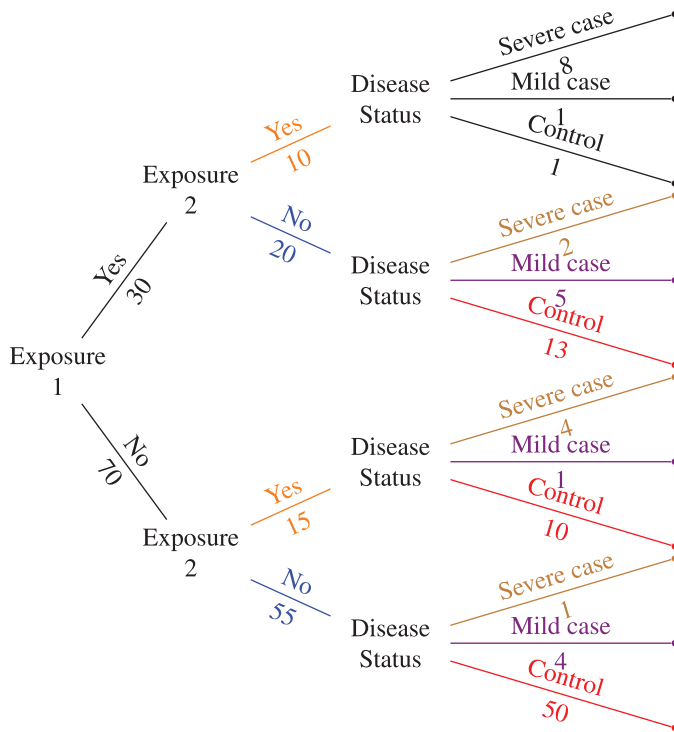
Exposure 1

Yes
30

Exposure 2

Yes
10

Disease Status

Severe case
8
Mild case
1
Control
1

No
20

Disease Status

Severe case
2
Mild case
5
Control
13

No
70

Exposure 2

Yes
15

Disease Status

Severe case
4
Mild case
1
Control
10

No
55

Disease Status

Severe case
1
Mild case
4
Control
50